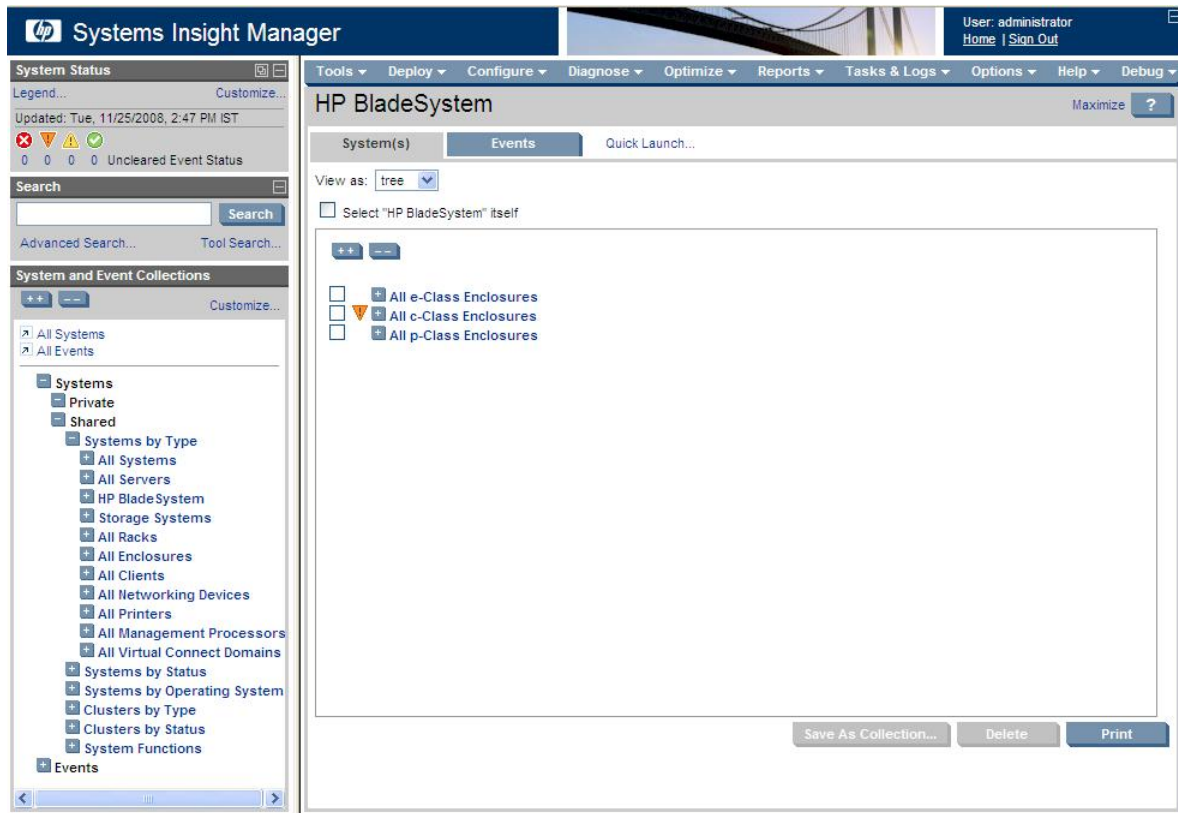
Systems Insight Manager

User: administrator
Home | Sign Out

System Status
Legend... Customize...
Updated: Tue, 11/25/2008, 2:47 PM IST
0 0 0 0 Uncleared Event Status

Search
Search
Advanced Search... Tool Search...

System and Event Collections
++ -- Customize...
All Systems
All Events

Systems
Private
Shared
Systems by Type
All Systems
All Servers
HP BladeSystem
Storage Systems
All Racks
All Enclosures
All Clients
All Networking Devices
All Printers
All Management Processors
All Virtual Connect Domains
Systems by Status
Systems by Operating System
Clusters by Type
Clusters by Status
System Functions
Events

Tools ▾ Deploy ▾ Configure ▾ Diagnose ▾ Optimize ▾ Reports ▾ Tasks & Logs ▾ Options ▾ Help ▾ Debug ▾

HP BladeSystem
Maximize ?

System(s) Events Quick Launch...

View as: tree

Select "HP BladeSystem" itself

++ --

All e-Class Enclosures
All c-Class Enclosures
All p-Class Enclosures

Save As Collection... Delete Print